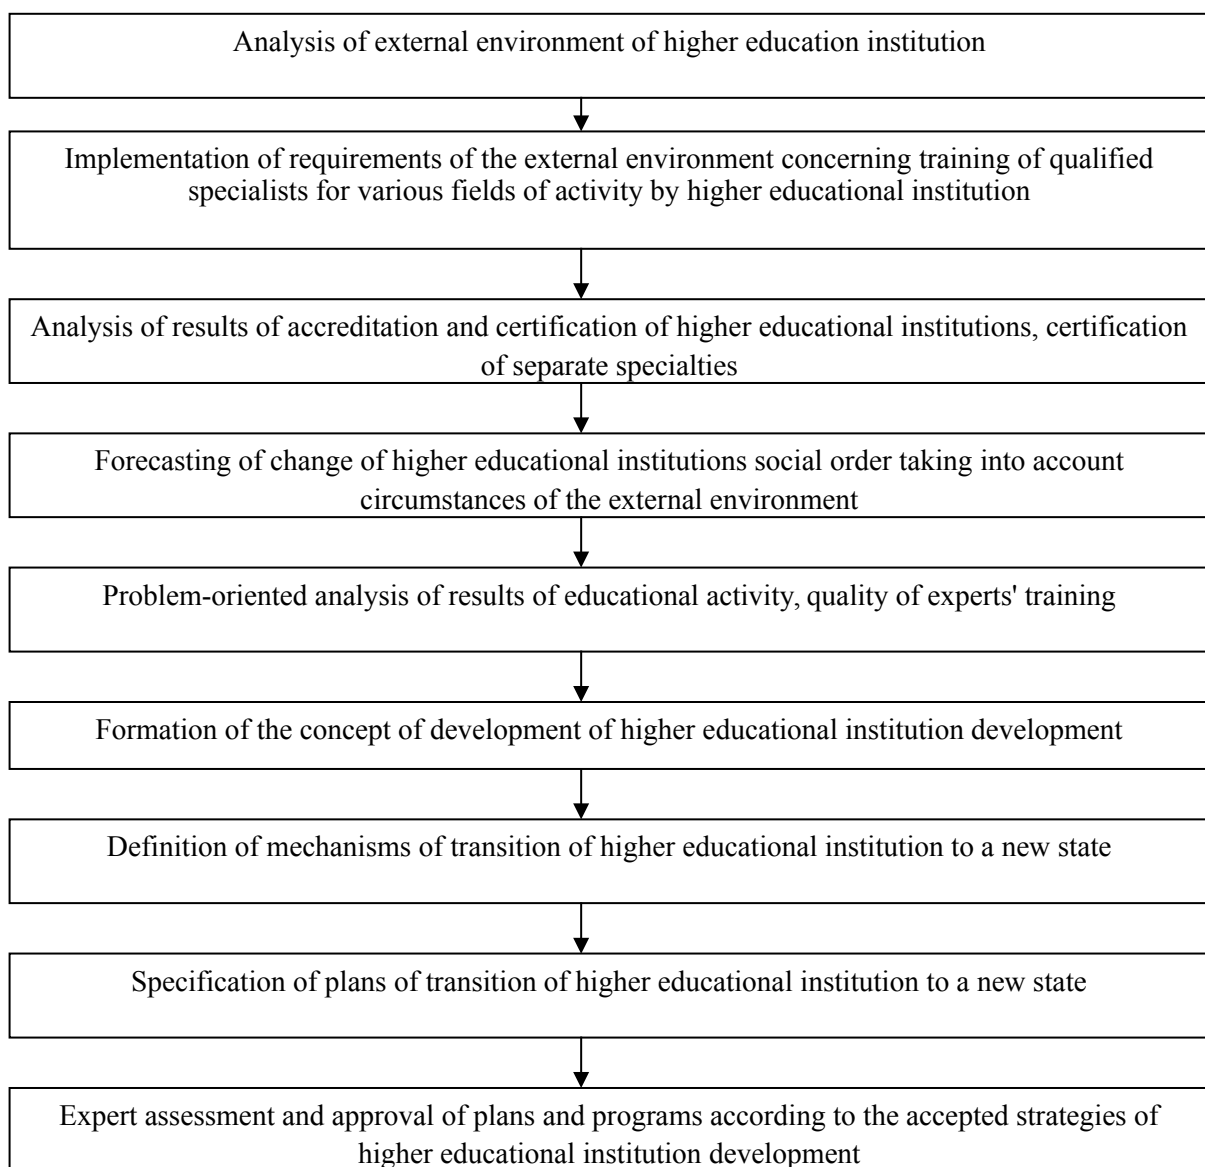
Analysis of external environment of higher education institution

Implementation of requirements of the external environment concerning training of qualified specialists for various fields of activity by higher educational institution

Analysis of results of accreditation and certification of higher educational institutions, certification of separate specialties

Forecasting of change of higher educational institutions social order taking into account circumstances of the external environment

Problem-oriented analysis of results of educational activity, quality of experts' training

Formation of the concept of development of higher educational institution development

Definition of mechanisms of transition of higher educational institution to a new state

Specification of plans of transition of higher educational institution to a new state

Expert assessment and approval of plans and programs according to the accepted strategies of higher educational institution development